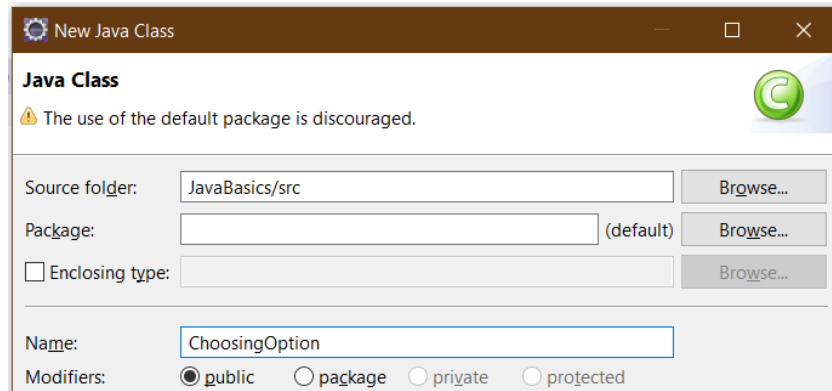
New Java Class

Java Class

The use of the default package is discouraged.

Source folder: JavaBasics/src Browse...

Package: (default) Browse...

Enclosing type: Browse...

Name: ChoosingOption

Modifiers: public package private protected